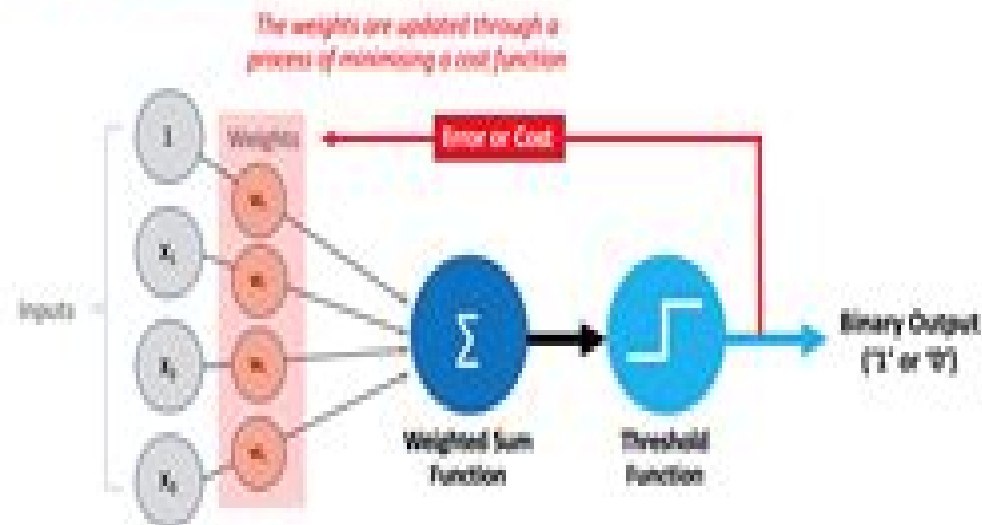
The weights are updated through a process of minimising a cost function

Error or Cost

Weights

1

$x_1$

$x_2$

$x_3$

Inputs

$w_0$

$w_1$

$w_2$

$w_3$

$\sum$

Weighted Sum Function

Threshold Function

Binary Output ('1' or '0')